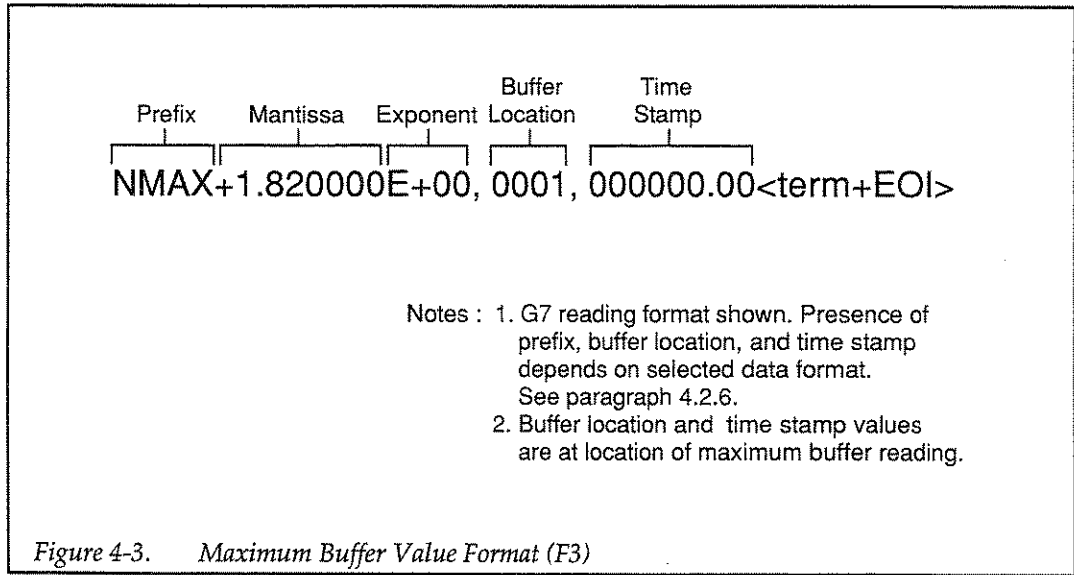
Prefix Mantissa Exponent Buffer Location Time Stamp

NMAX+1.820000E+00, 0001, 000000.00<term+EOI>

Notes : 1. G7 reading format shown. Presence of prefix, buffer location, and time stamp depends on selected data format. See paragraph 4.2.6.
2. Buffer location and time stamp values are at location of maximum buffer reading.

Figure 4-3. Maximum Buffer Value Format (F3)